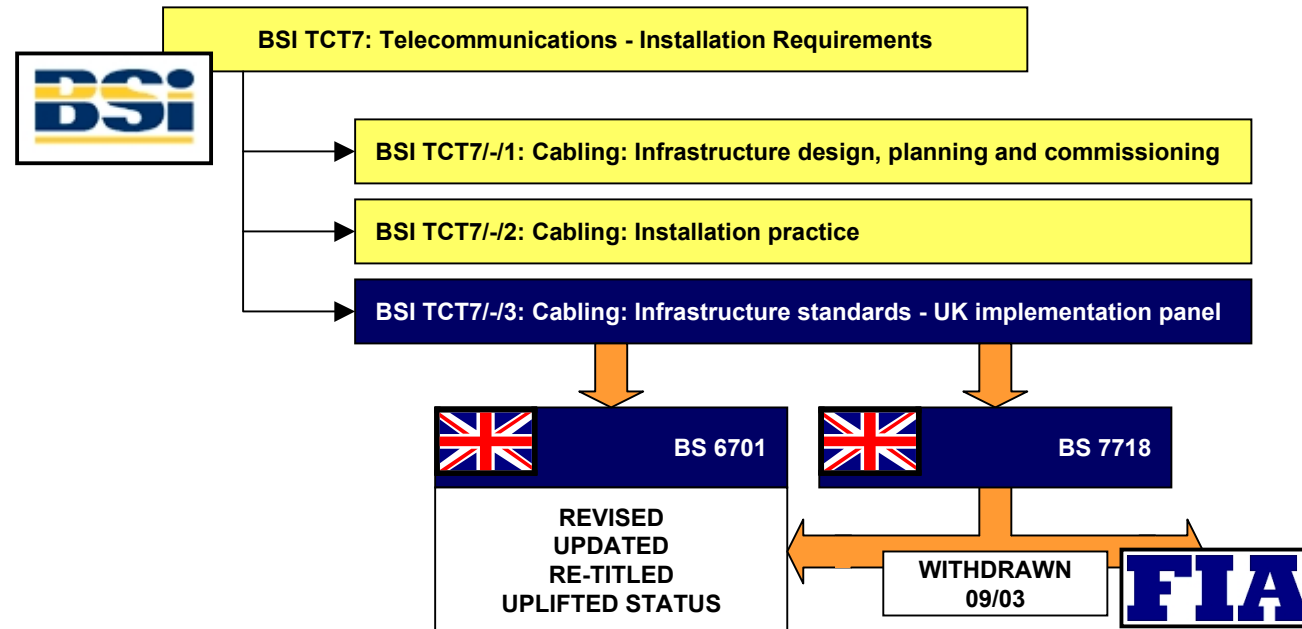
BSI TCT7: Telecommunications - Installation Requirements

BSi

BSI TCT7/-/1: Cabling: Infrastructure design, planning and commissioning

BSI TCT7/-/2: Cabling: Installation practice

BSI TCT7/-/3: Cabling: Infrastructure standards - UK implementation panel

BS 6701

REVISED
UPDATED
RE-TITLED
UPLIFTED STATUS

BS 7718

WITHDRAWN
09/03

FIA